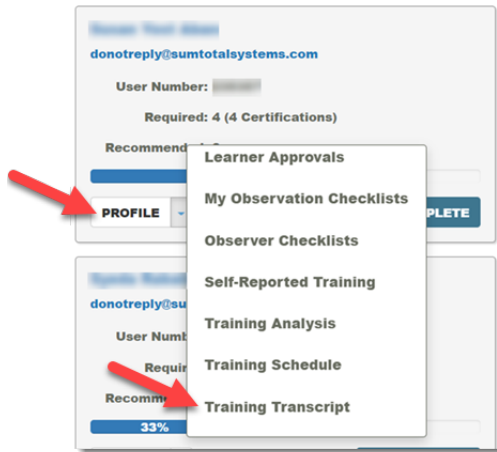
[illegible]

donotreply@sumtotalsystems.com

User Number: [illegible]

Required: 4 (4 Certifications)

Recommend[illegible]

PROFILE

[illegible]PLETE

Learner Approvals

My Observation Checklists

Observer Checklists

Self-Reported Training

Training Analysis

Training Schedule

Training Transcript

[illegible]

donotreply@sum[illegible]

User Numb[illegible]

Requir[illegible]

Recomme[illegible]

33%